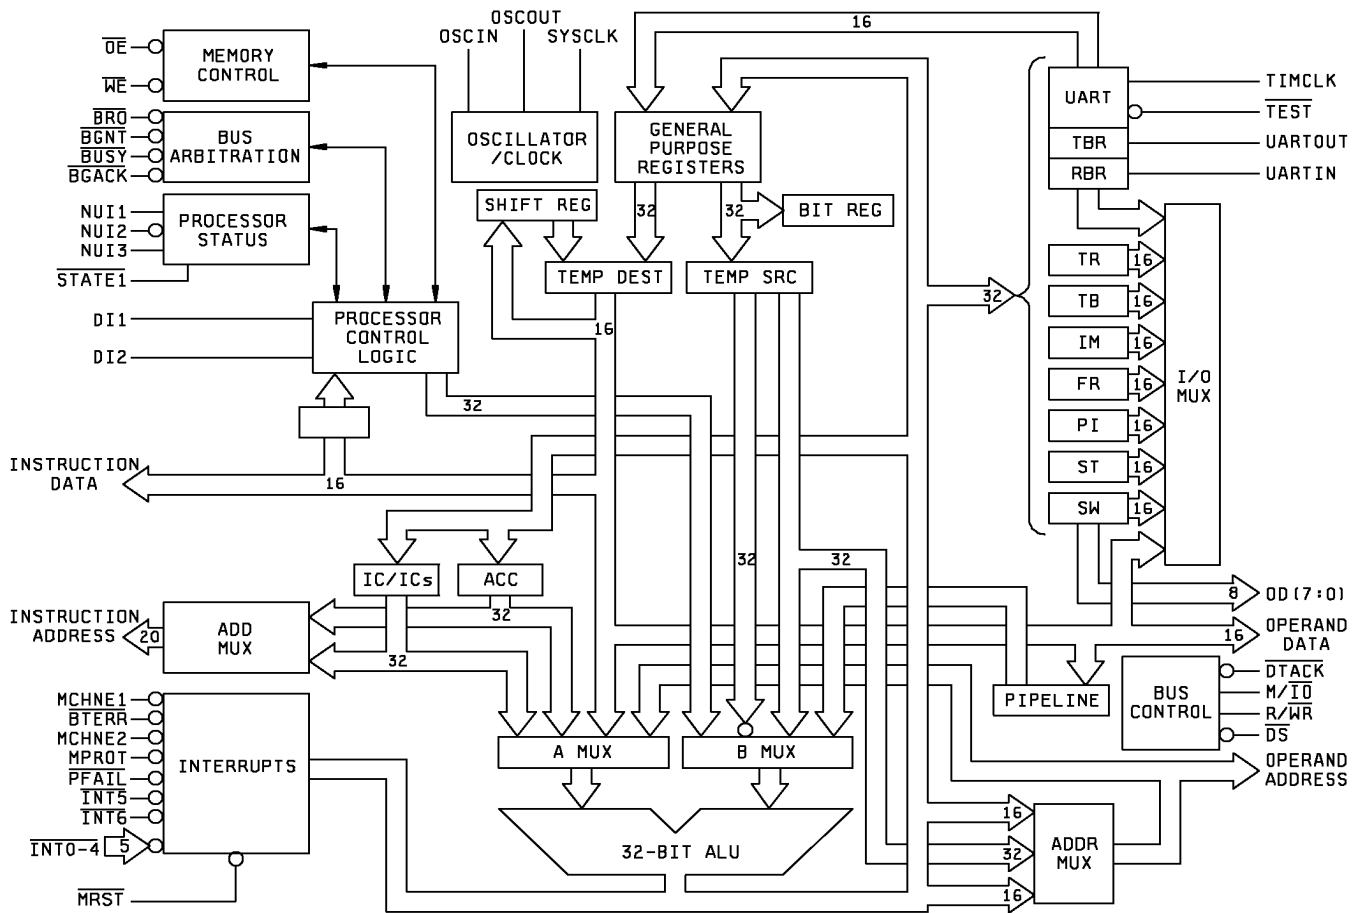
$\overline{OE}$
$\overline{WE}$
MEMORY CONTROL
$\overline{BRO}$
$\overline{BGNT}$
$\overline{BUSY}$
$\overline{BGACK}$
BUS ARBITRATION
NUI1
NUI2
NUI3
$\overline{STATE1}$
PROCESSOR STATUS
DI1
DI2
PROCESSOR CONTROL LOGIC
OSCOUT
OSCIN
SYSCLK
OSCILLATOR /CLOCK
SHIFT REG
GENERAL PURPOSE REGISTERS
16
32
32
BIT REG
TEMP DEST
TEMP SRC
16
32
UART
TBR
RBR
TIMCLK
$\overline{TEST}$
UARTOUT
UARTIN
32
TR
16
TB
16
IM
16
FR
16
PI
16
ST
16
SW
16
I/O MUX
INSTRUCTION DATA
16
IC/ICs
ACC
32
32
32
INSTRUCTION ADDRESS
20
ADD MUX
32
8
OD(7:0)
16
OPERAND DATA
PIPELINE
BUS CONTROL
$\overline{DTACK}$
M/$\overline{IO}$
R/$\overline{WR}$
$\overline{DS}$
OPERAND ADDRESS
MCHNE1
$\overline{BTERR}$
MCHNE2
MPROT
$\overline{PFAIL}$
$\overline{INT5}$
$\overline{INT6}$
$\overline{INT0-4}$
5
INTERRUPTS
$\overline{MRST}$
A MUX
B MUX
32-BIT ALU
16
32
16
ADDR MUX